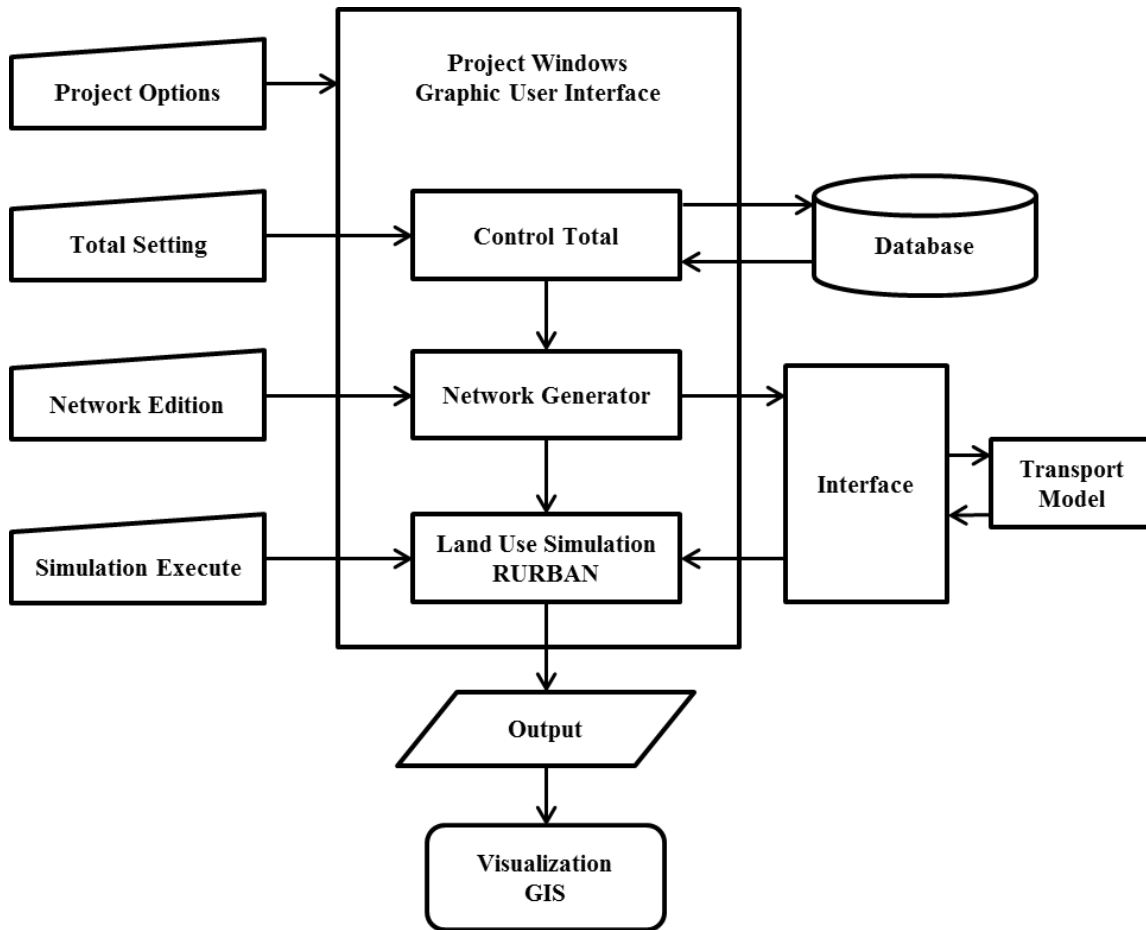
Project Options

Project Windows
Graphic User Interface

Total Setting

Control Total

Database

Network Edition

Network Generator

Interface

Transport Model

Simulation Execute

Land Use Simulation
RURBAN

Output

Visualization
GIS